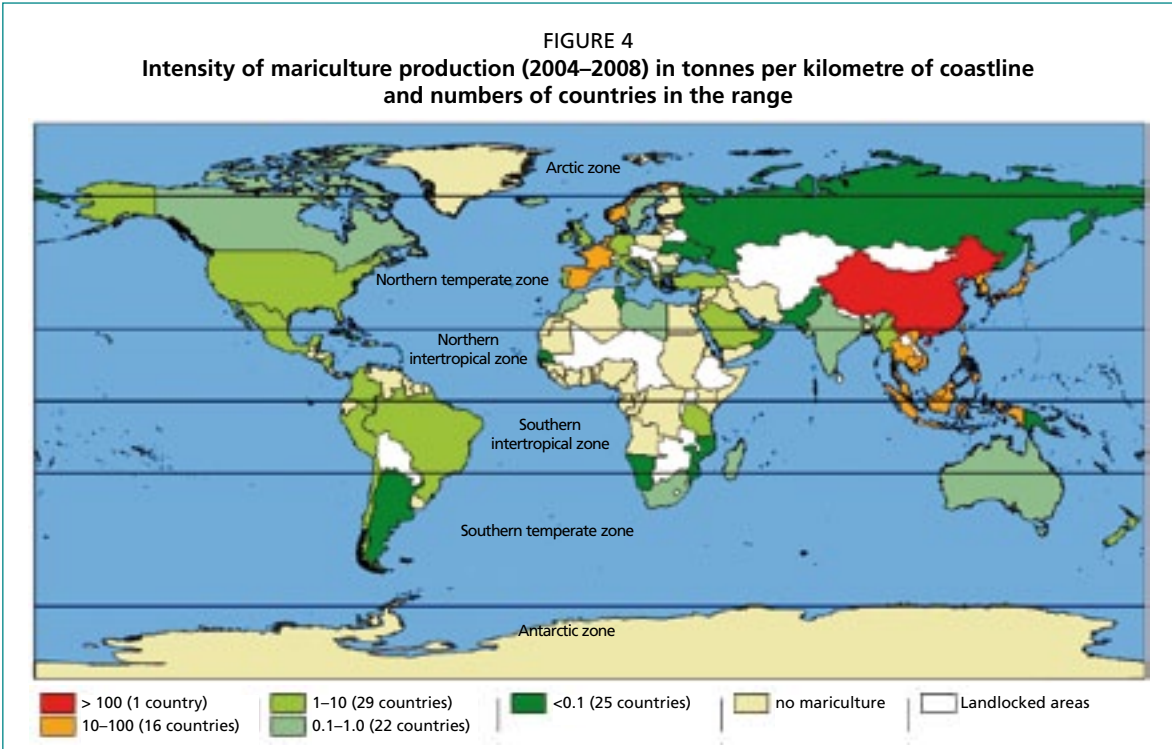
FIGURE 4
**Intensity of mariculture production (2004–2008) in tonnes per kilometre of coastline and numbers of countries in the range**

Arctic zone

Northern temperate zone

Northern intertropical zone

Southern intertropical zone

Southern temperate zone

Antarctic zone

> 100 (1 country)
10–100 (16 countries)
1–10 (29 countries)
0.1–1.0 (22 countries)
<0.1 (25 countries)
no mariculture
Landlocked areas